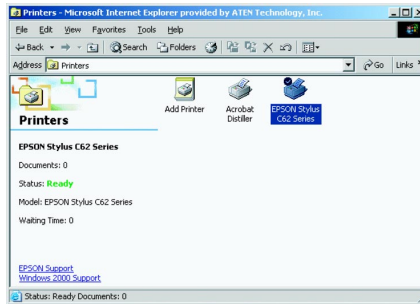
Printers - Microsoft Internet Explorer provided by ATEN Technology, Inc.

File Edit View Favorites Tools Help

Back Search Folders

Address Printers Go Links

Printers

Add Printer

Acrobat Distiller

EPSON Stylus C62 Series

EPSON Stylus C62 Series

Documents: 0

Status: Ready

Model: EPSON Stylus C62 Series

Waiting Time: 0

EPSON Support
Windows 2000 Support

Status: Ready Documents: 0